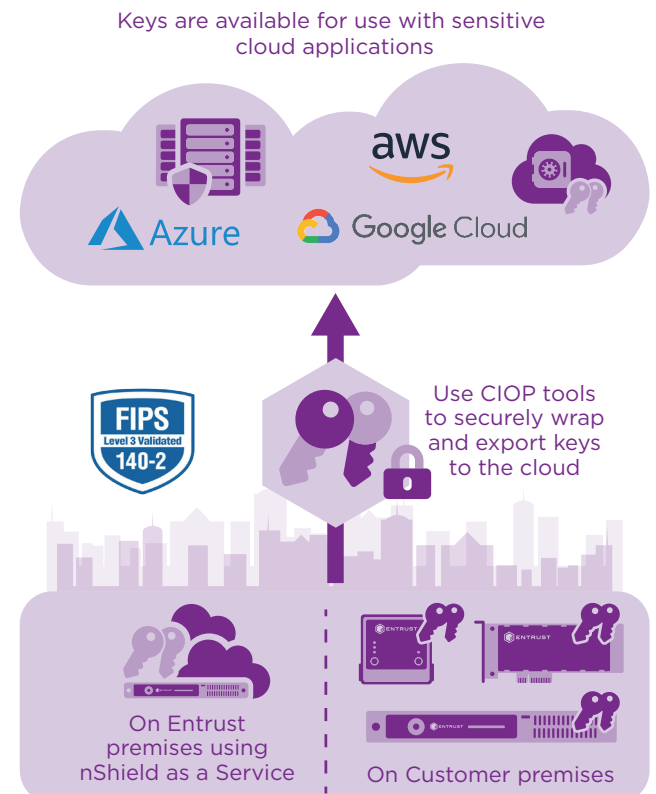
Keys are available for use with sensitive cloud applications

Azure

aws

Google Cloud

FIPS
Level 3 Validated
140-2

Use CIOP tools to securely wrap and export keys to the cloud

ENTRUST

On Entrust premises using nShield as a Service

ENTRUST

ENTRUST

ENTRUST

On Customer premises